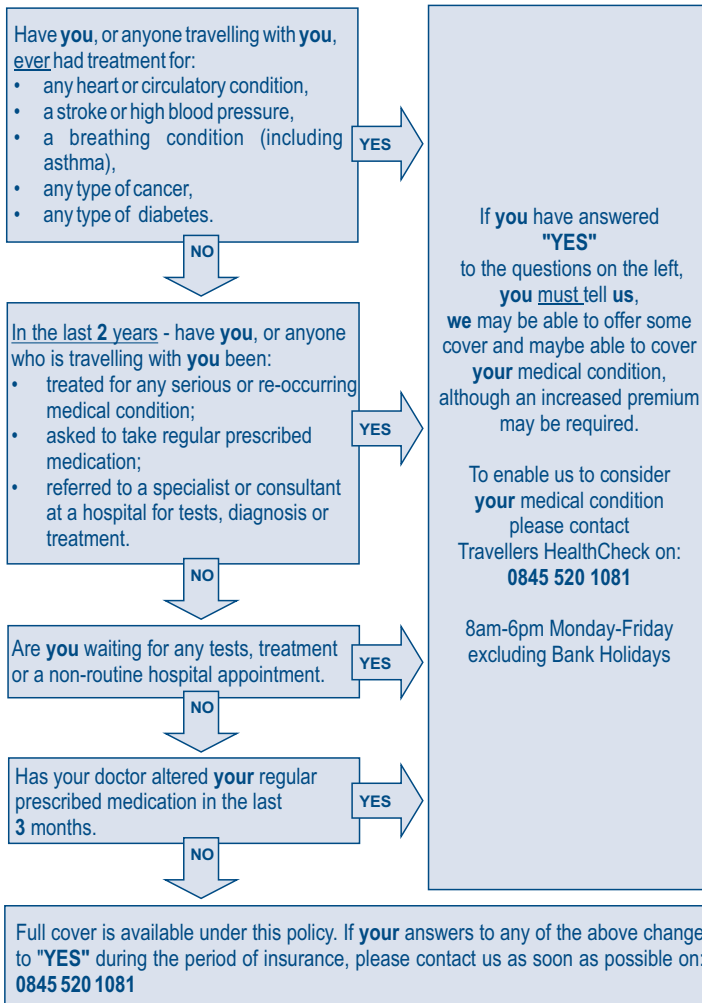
Have **you**, or anyone travelling with **you**, ever had treatment for:
- any heart or circulatory condition,
- a stroke or high blood pressure,
- a breathing condition (including asthma),
- any type of cancer,
- any type of diabetes.

YES

NO

In the last **2** years - have **you**, or anyone who is travelling with **you** been:
- treated for any serious or re-occurring medical condition;
- asked to take regular prescribed medication;
- referred to a specialist or consultant at a hospital for tests, diagnosis or treatment.

YES

NO

Are **you** waiting for any tests, treatment or a non-routine hospital appointment.

YES

NO

Has your doctor altered **your** regular prescribed medication in the last **3** months.

YES

NO

If **you** have answered **"YES"** to the questions on the left, **you** must tell **us**, **we** may be able to offer some cover and maybe able to cover **your** medical condition, although an increased premium may be required.

To enable us to consider **your** medical condition please contact Travellers HealthCheck on: **0845 520 1081**

8am-6pm Monday-Friday excluding Bank Holidays

Full cover is available under this policy. If **your** answers to any of the above change to "**YES"** during the period of insurance, please contact us as soon as possible on: **0845 520 1081**